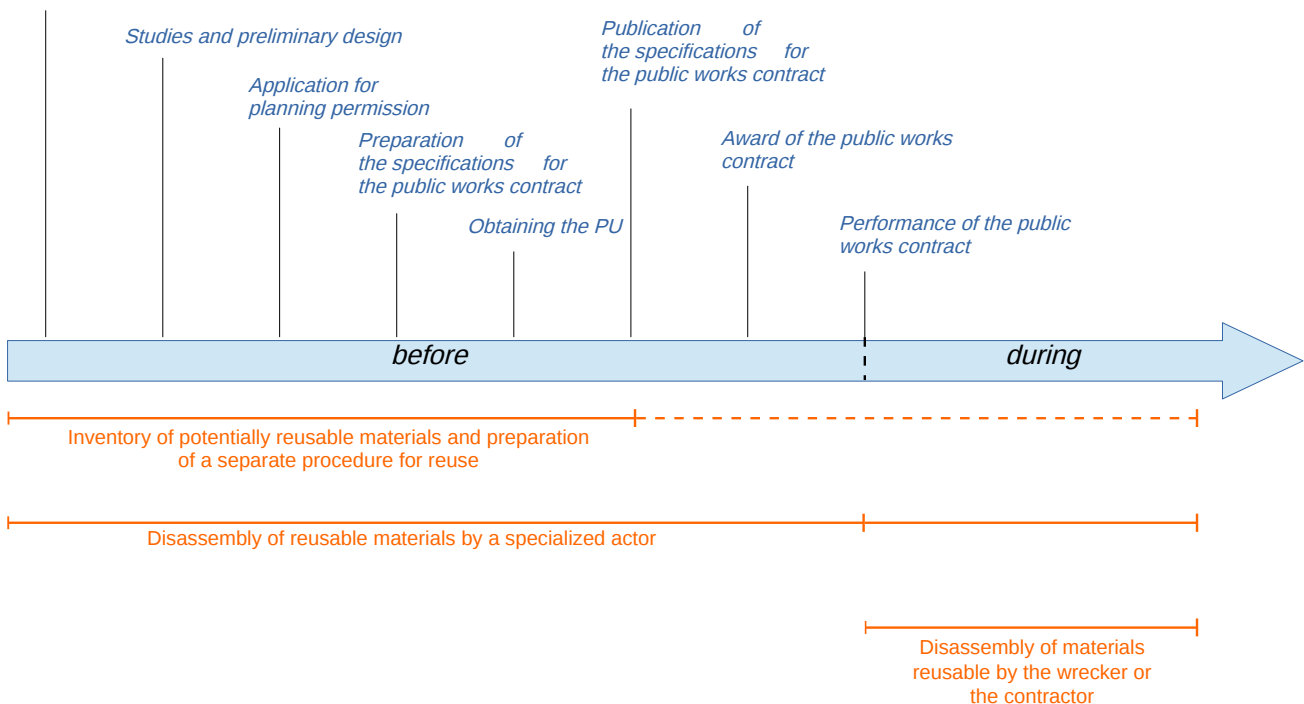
Studies and preliminary design

Application for planning permission

Preparation of the specifications for the public works contract

Obtaining the PU

Publication of the specifications for the public works contract

Award of the public works contract

Performance of the public works contract

before

during

Inventory of potentially reusable materials and preparation of a separate procedure for reuse

Disassembly of reusable materials by a specialized actor

Disassembly of materials reusable by the wrecker or the contractor